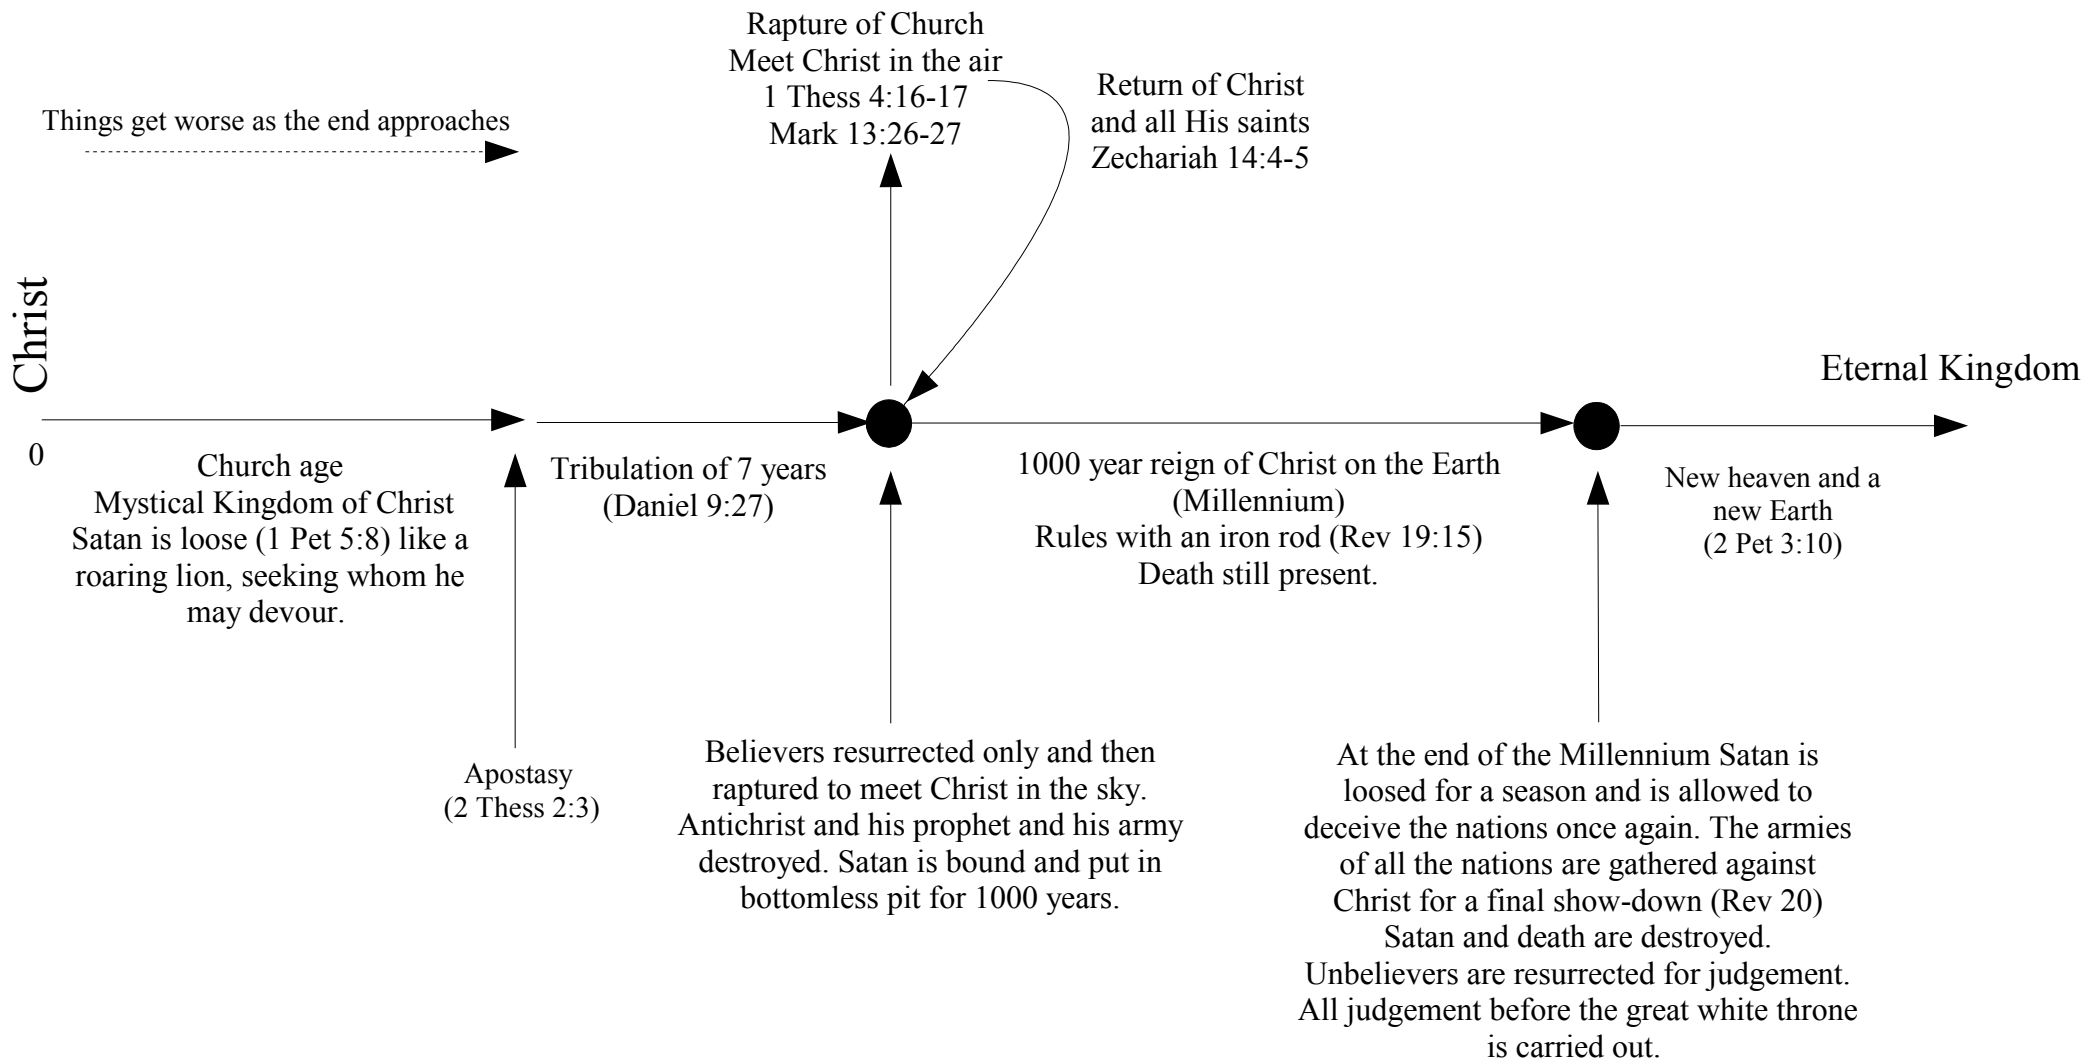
Rapture of Church
Meet Christ in the air
1 Thess 4:16-17
Mark 13:26-27

Return of Christ
and all His saints
Zechariah 14:4-5

Things get worse as the end approaches

Christ

Eternal Kingdom

0

Church age
Mystical Kingdom of Christ
Satan is loose (1 Pet 5:8) like a roaring lion, seeking whom he may devour.

Tribulation of 7 years
(Daniel 9:27)

1000 year reign of Christ on the Earth
(Millennium)
Rules with an iron rod (Rev 19:15)
Death still present.

New heaven and a new Earth
(2 Pet 3:10)

Apostasy
(2 Thess 2:3)

Believers resurrected only and then raptured to meet Christ in the sky. Antichrist and his prophet and his army destroyed. Satan is bound and put in bottomless pit for 1000 years.

At the end of the Millennium Satan is loosed for a season and is allowed to deceive the nations once again. The armies of all the nations are gathered against Christ for a final show-down (Rev 20)
Satan and death are destroyed.
Unbelievers are resurrected for judgement.
All judgement before the great white throne is carried out.